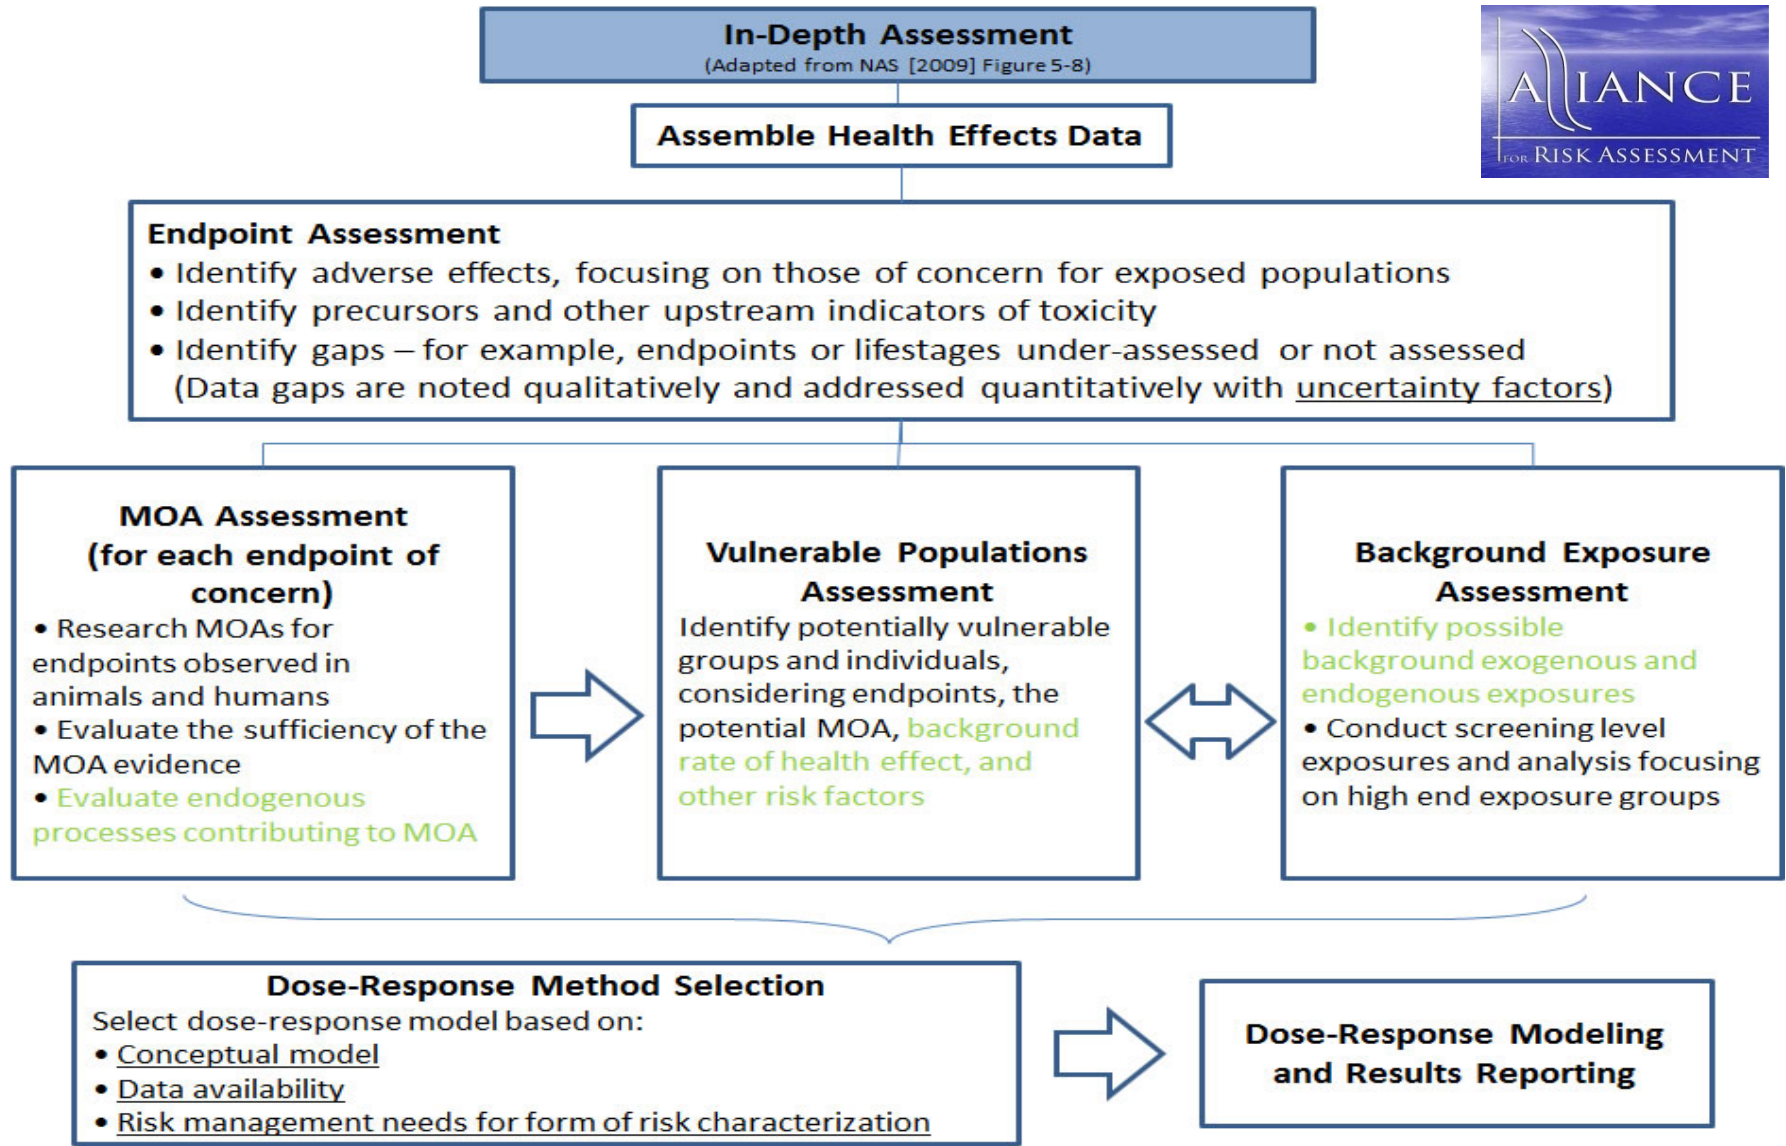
In-Depth Assessment
(Adapted from NAS [2009] Figure 5-8)

ALLIANCE FOR RISK ASSESSMENT

Assemble Health Effects Data

Endpoint Assessment
• Identify adverse effects, focusing on those of concern for exposed populations
• Identify precursors and other upstream indicators of toxicity
• Identify gaps – for example, endpoints or lifestages under-assessed or not assessed (Data gaps are noted qualitatively and addressed quantitatively with uncertainty factors)

MOA Assessment (for each endpoint of concern)
• Research MOAs for endpoints observed in animals and humans
• Evaluate the sufficiency of the MOA evidence
• Evaluate endogenous processes contributing to MOA

Vulnerable Populations Assessment
Identify potentially vulnerable groups and individuals, considering endpoints, the potential MOA, background rate of health effect, and other risk factors

Background Exposure Assessment
• Identify possible background exogenous and endogenous exposures
• Conduct screening level exposures and analysis focusing on high end exposure groups

Dose-Response Method Selection
Select dose-response model based on:
• Conceptual model
• Data availability
• Risk management needs for form of risk characterization

Dose-Response Modeling and Results Reporting